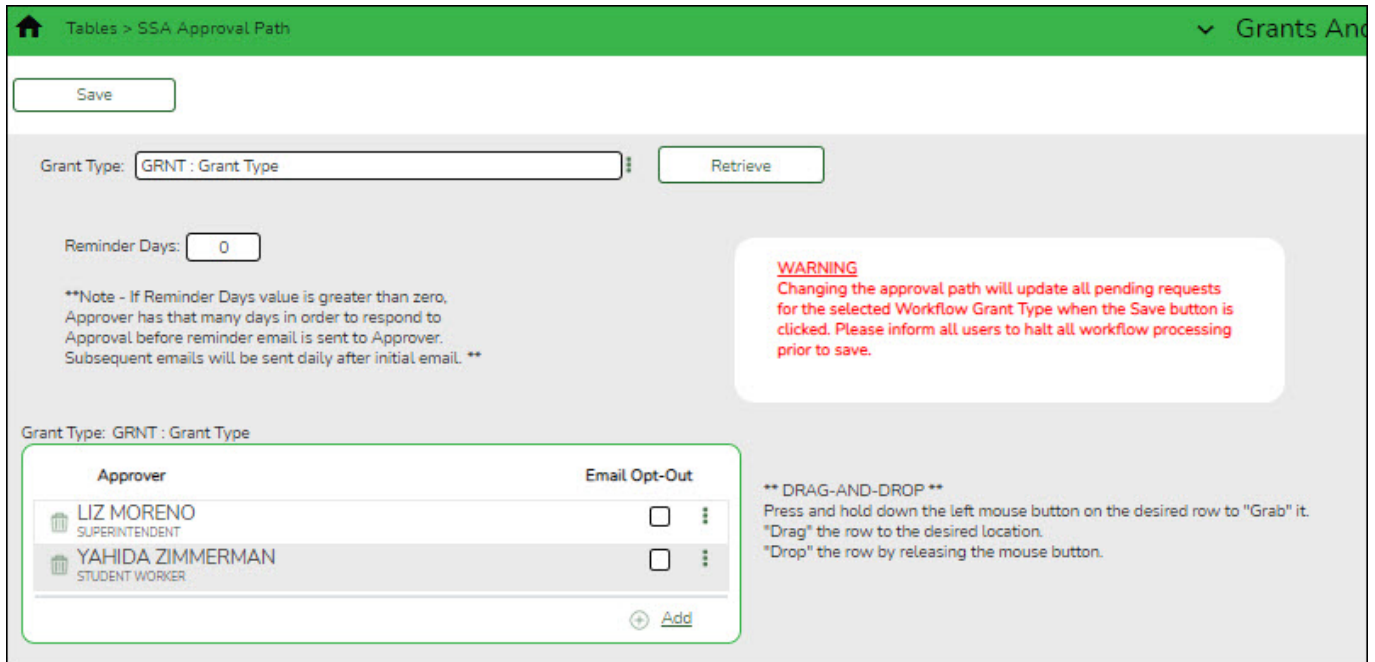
Tables > SSA Approval Path

Grants And

Save

Grant Type: GRNT : Grant Type

Retrieve

Reminder Days: 0

**Note - If Reminder Days value is greater than zero, Approver has that many days in order to respond to Approval before reminder email is sent to Approver. Subsequent emails will be sent daily after initial email. **

WARNING
Changing the approval path will update all pending requests for the selected Workflow Grant Type when the Save button is clicked. Please inform all users to halt all workflow processing prior to save.

Grant Type: GRNT : Grant Type

| Approver | Email Opt-Out |
|---|---|
| LIZ MORENO SUPERINTENDENT | |
| YAHIDA ZIMMERMAN STUDENT WORKER | |

Add

** DRAG-AND-DROP **
Press and hold down the left mouse button on the desired row to "Grab" it.
"Drag" the row to the desired location.
"Drop" the row by releasing the mouse button.